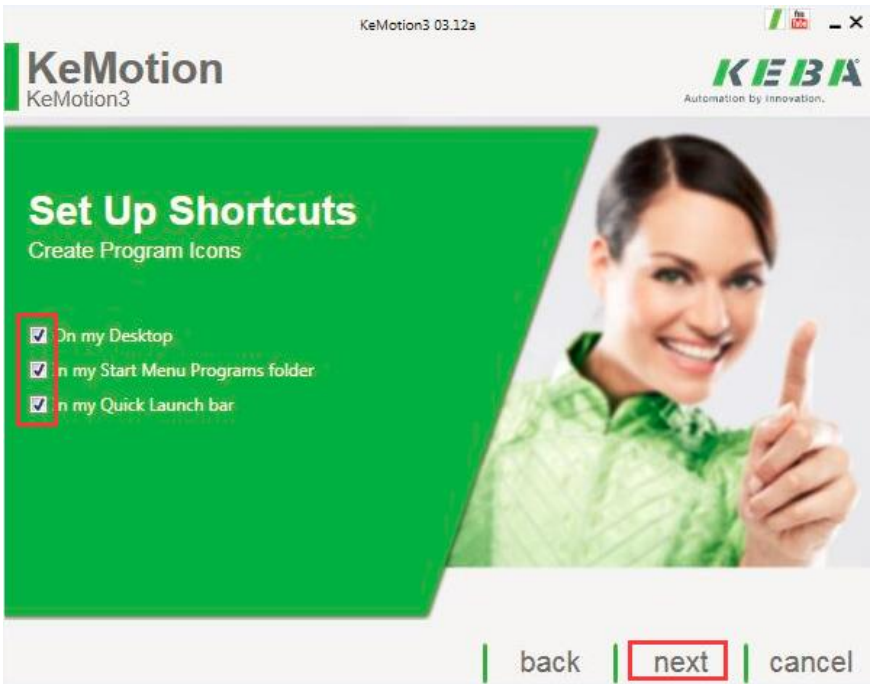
KeMotion3 03.12a

You Tube

KeMotion
KeMotion3

KEBA
Automation by innovation.

Set Up Shortcuts
Create Program Icons

On my Desktop
In my Start Menu Programs folder
In my Quick Launch bar

back
next
cancel